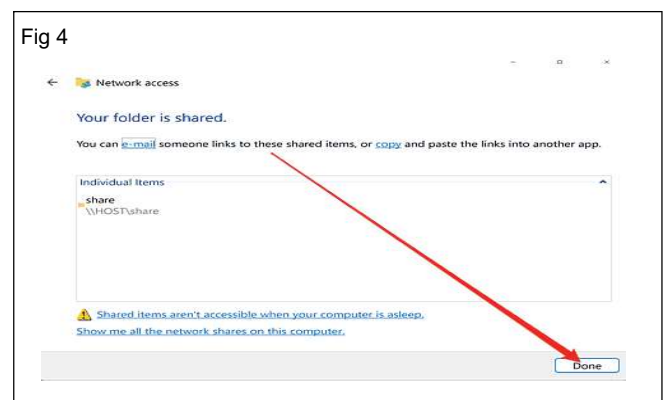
Fig 4

Network access

Your folder is shared.

You can e-mail someone links to these shared items, or copy and paste the links into another app.

Individual Items

share
\\HOST\share

Shared items aren't accessible when your computer is asleep.

Show me all the network shares on this computer.

Done